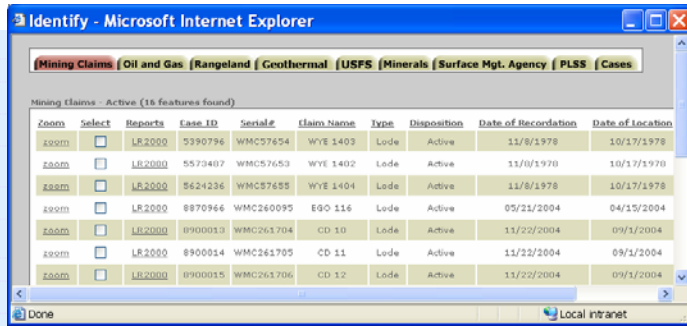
Identify - Microsoft Internet Explorer

Mining Claims | Oil and Gas | Rangeland | Geothermal | USFS | Minerals | Surface Mgt. Agency | PLSS | Cases

Mining Claims - Active (16 features found)

| Zoom | Select | Reports | Case ID | Serial# | Claim Name | Type | Disposition | Date of Recordation | Date of Location |
|---|---|---|---|---|---|---|---|---|---|
| zoom | | LR2000 | 5390796 | WMC57654 | WYE 1403 | Lode | Active | 11/8/1978 | 10/17/1978 |
| zoom | | LR2000 | 5573407 | WMC57653 | WYE 1402 | Lode | Active | 11/8/1978 | 10/17/1978 |
| zoom | | LR2000 | 5624236 | WMC57655 | WYE 1404 | Lode | Active | 11/8/1978 | 10/17/1978 |
| zoom | | LR2000 | 8870966 | WMC260095 | EGO 116 | Lode | Active | 05/21/2004 | 04/15/2004 |
| zoom | | LR2000 | 8900013 | WMC261704 | CD 10 | Lode | Active | 11/22/2004 | 09/1/2004 |
| zoom | | LR2000 | 8900014 | WMC261705 | CD 11 | Lode | Active | 11/22/2004 | 09/1/2004 |
| zoom | | LR2000 | 8900015 | WMC261706 | CD 12 | Lode | Active | 11/22/2004 | 09/1/2004 |

Done

Local intranet